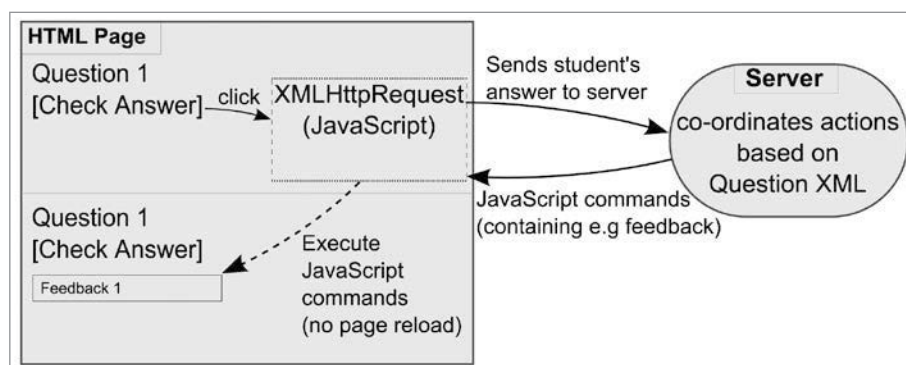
HTML Page

Question 1
[Check Answer]

click

XMLHttpRequest
(JavaScript)

Sends student's answer to server

Server

co-ordinates actions based on Question XML

JavaScript commands
(containing e.g feedback)

Question 1
[Check Answer]

Feedback 1

Execute JavaScript commands (no page reload)